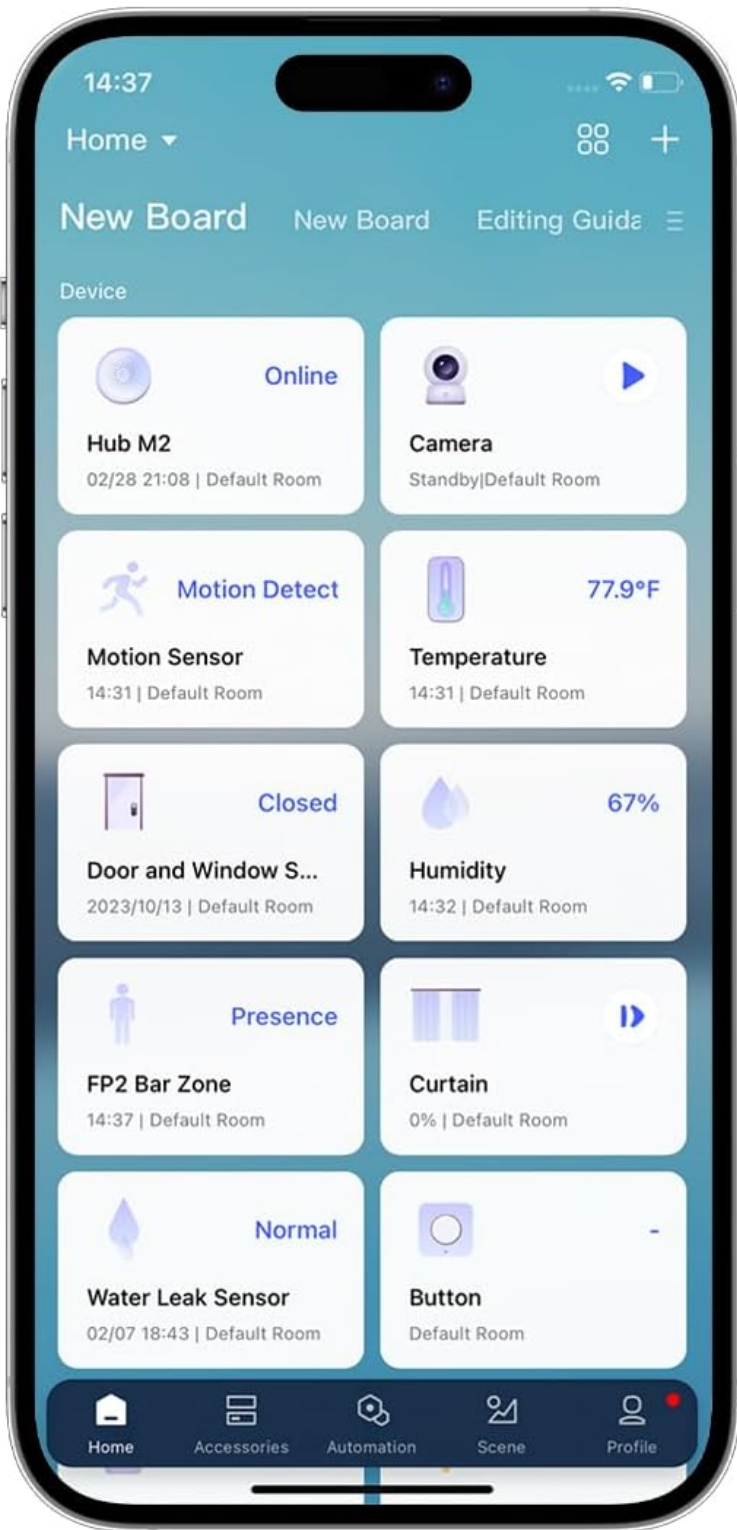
14:37

Home

New Board New Board Editing Guida

Device

Online
Hub M2
02/28 21:08 | Default Room

Camera
Standby|Default Room

Motion Detect
Motion Sensor
14:31 | Default Room

77.9°F
Temperature
14:31 | Default Room

Closed
Door and Window S...
2023/10/13 | Default Room

67%
Humidity
14:32 | Default Room

Presence
FP2 Bar Zone
14:37 | Default Room

Curtain
0% | Default Room

Normal
Water Leak Sensor
02/07 18:43 | Default Room

-
Button
Default Room

Home Accessories Automation Scene Profile